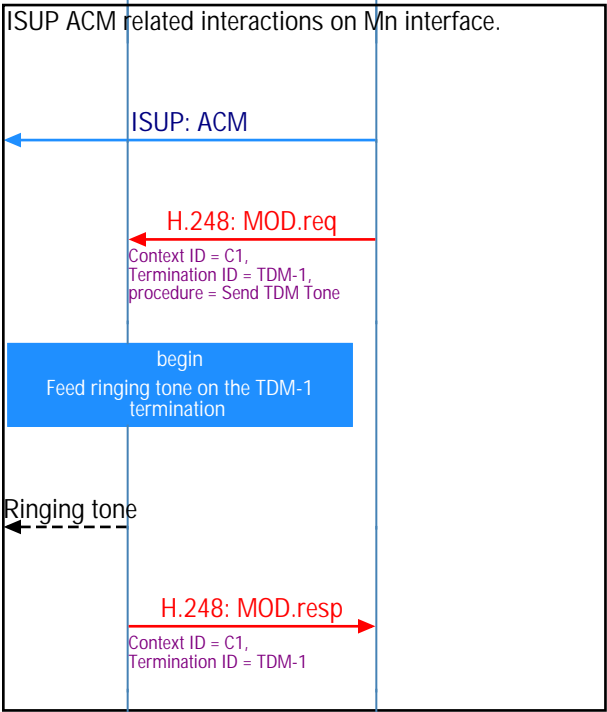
ISUP ACM related interactions on Mn interface.

ISUP: ACM

H.248: MOD.req

Context ID = C1,
Termination ID = TDM-1,
procedure = Send TDM Tone

begin
Feed ringing tone on the TDM-1 termination

Ringing tone

H.248: MOD.resp

Context ID = C1,
Termination ID = TDM-1